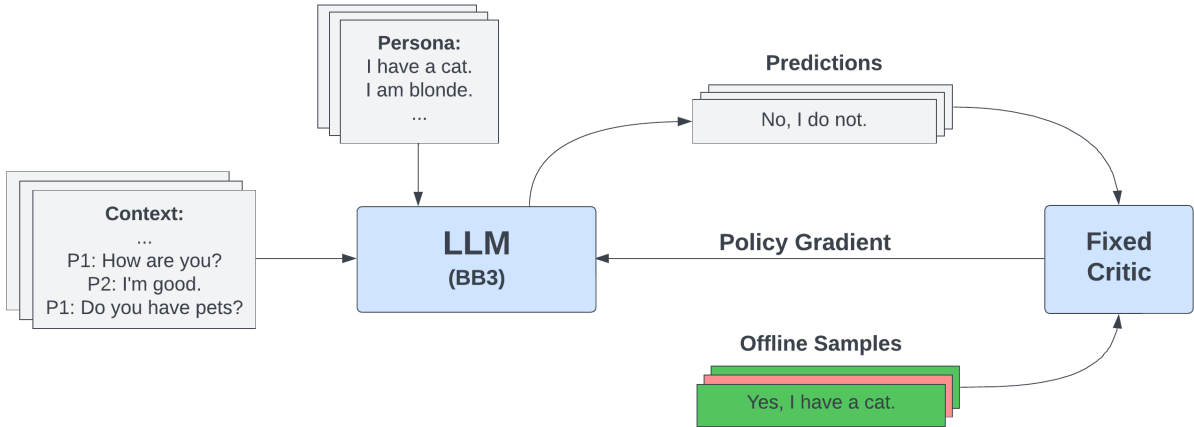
Persona:
I have a cat.
I am blonde.
...

Predictions

No, I do not.

Context:
...
P1: How are you?
P2: I'm good.
P1: Do you have pets?

LLM
(BB3)

Policy Gradient

Fixed Critic

Offline Samples

Yes, I have a cat.